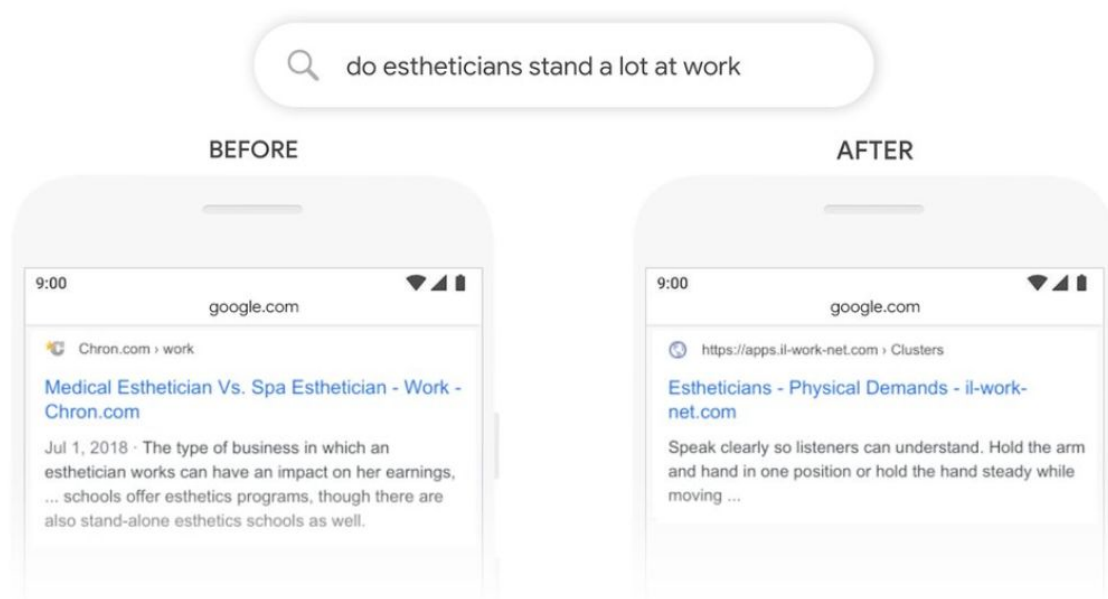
do estheticians stand a lot at work

BEFORE

9:00

google.com

Chron.com › work

Medical Esthetician Vs. Spa Esthetician - Work - Chron.com

Jul 1, 2018 · The type of business in which an esthetician works can have an impact on her earnings, ... schools offer esthetics programs, though there are also stand-alone esthetics schools as well.

AFTER

9:00

google.com

https://apps.il-work-net.com › Clusters

Estheticians - Physical Demands - il-work-net.com

Speak clearly so listeners can understand. Hold the arm and hand in one position or hold the hand steady while moving ...